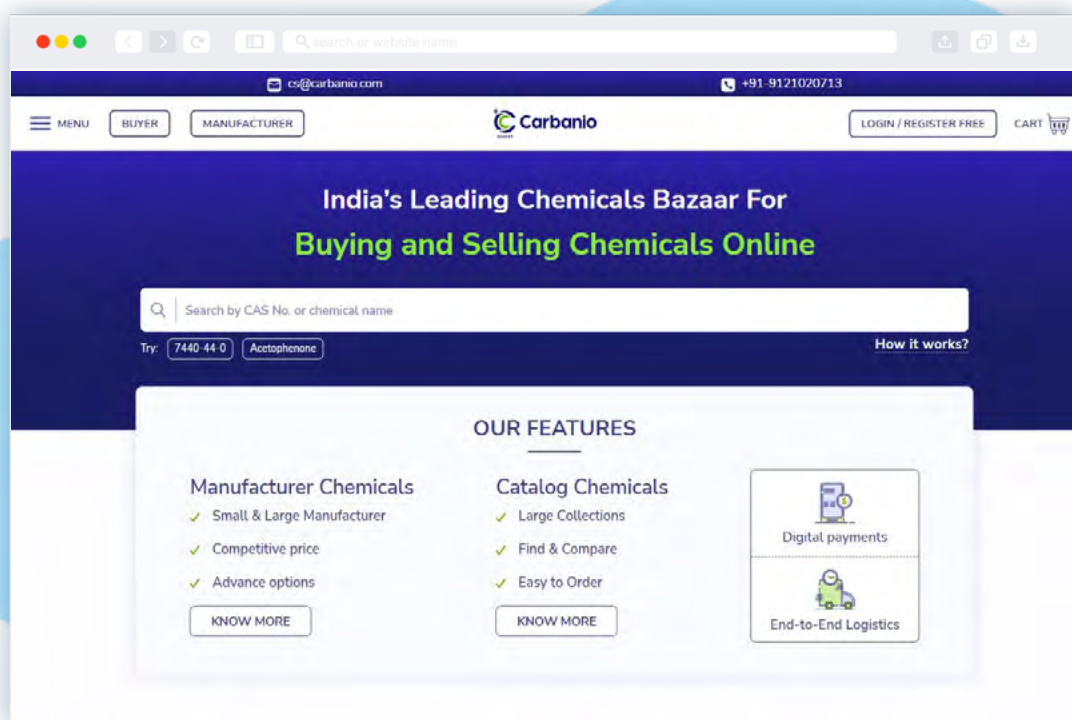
search or website name

cs@carbanio.com

+91-9121020713

MENU BUYER MANUFACTURER

Carbanio

LOGIN / REGISTER FREE CART

India's Leading Chemicals Bazaar For

Buying and Selling Chemicals Online

Search by CAS No. or chemical name

Try: 7440-44-0 Acetophenone

How it works?

OUR FEATURES

Manufacturer Chemicals

✓ Small & Large Manufacturer

✓ Competitive price

✓ Advance options

KNOW MORE

Catalog Chemicals

✓ Large Collections

✓ Find & Compare

✓ Easy to Order

KNOW MORE

Digital payments

End-to-End Logistics